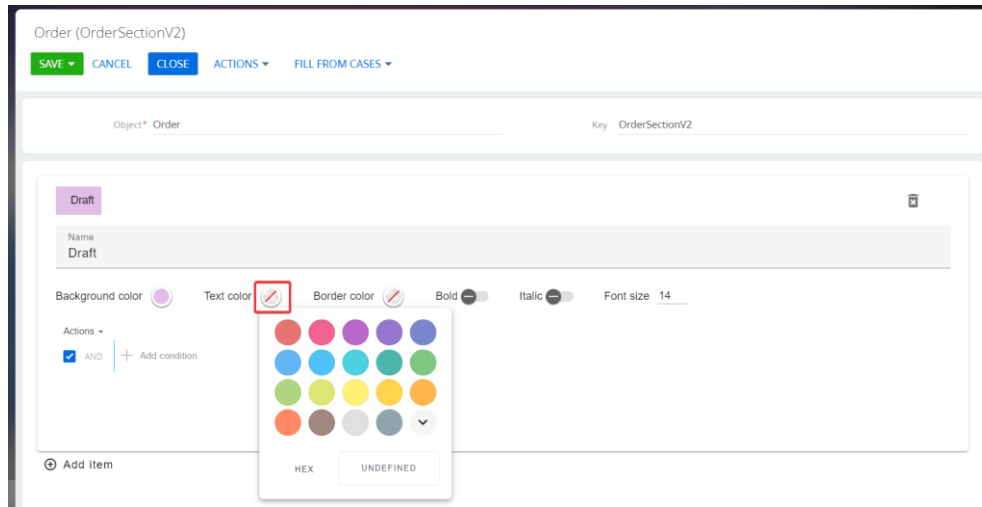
Order (OrderSectionV2)

SAVE ▾ CANCEL CLOSE ACTIONS ▾ FILL FROM CASES ▾

Object* Order

Key OrderSectionV2

Draft

Name
Draft

Background color Text color Border color Bold Italic Font size 14

Actions ▾

AND + Add condition

HEX UNDEFINED

⊕ Add item